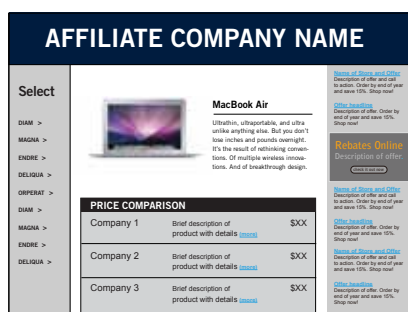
AFFILIATE COMPANY NAME

Select

DIAM >
MAGNA >
ENDRE >
DELIQUA >
ORPERAT >
DIAM >
MAGNA >
ENDRE >
DELIQUA >

MacBook Air

Ultrathin, ultraportable, and ultra unlike anything else. But you don't lose inches and pounds overnight. It's the result of rethinking conventions. Of multiple wireless innovations. And of breakthrough design.

PRICE COMPARISON

| Company 1 | Brief description of product with details (more) | $XX |
|---|---|---|
| Company 2 | Brief description of product with details (more) | $XX |
| Company 3 | Brief description of product with details (more) | $XX |

Name of Store and Offer
Description of offer and call to action. Order by end of year and save 10%. Shop now!

Offer headline
Description of offer. Order by end of year and save 15%. Shop now!

Rebates Online
Description of offer
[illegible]

Name of Store and Offer
Description of offer and call to action. Order by end of year and save 10%. Shop now!

Offer headline
Description of offer. Order by end of year and save 15%. Shop now!

Name of Store and Offer
Description of offer and call to action. Order by end of year and save 10%. Shop now!

Offer headline
Description of offer. Order by end of year and save 15%. Shop now!